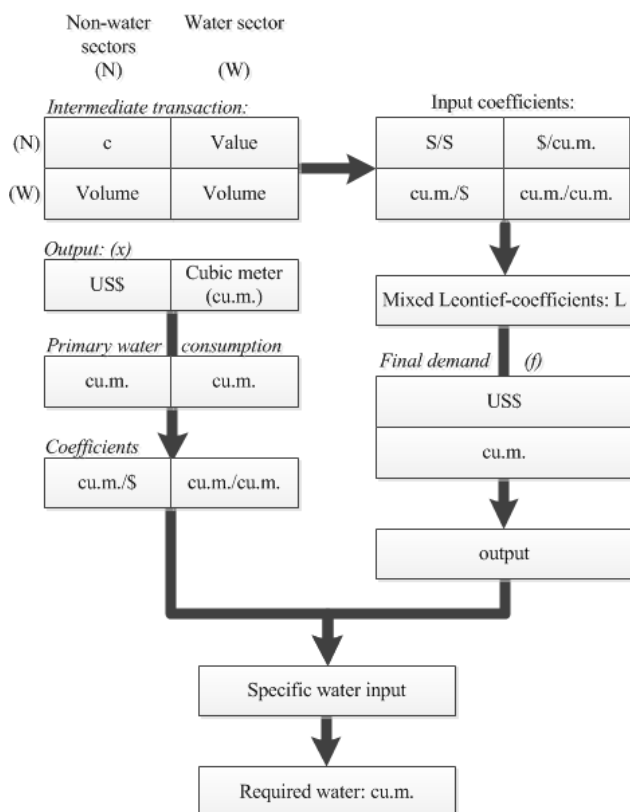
Non-water sectors (N)

Water sector (W)

Intermediate transaction:

| | | |
|---|---|---|
| (N) | c | Value |
| (W) | Volume | Volume |

Input coefficients:

| | |
|---|---|
| S/S | \$/cu.m. |
| cu.m./\$ | cu.m./cu.m. |

Output: (x)

| | |
|---|---|
| US\$ | Cubic meter (cu.m.) |

Mixed Leontief-coefficients: L

Primary water consumption

| | |
|---|---|
| cu.m. | cu.m. |

Final demand (f)

US\$

cu.m.

Coefficients

| | |
|---|---|
| cu.m./\$ | cu.m./cu.m. |

output

Specific water input

Required water: cu.m.